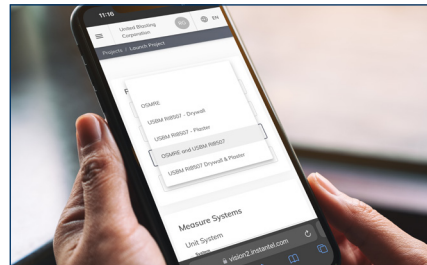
11:10

United Blasting Corporation

EN

Projects / Launch Project

OSMRE

USBM RI8507 - Drywall

USBM RI8507 - Plaster

OSMRE and USBM RI8507

USBM RI8507 Drywall & Plaster

Measure Systems

Unit System

vision2.instantel.com